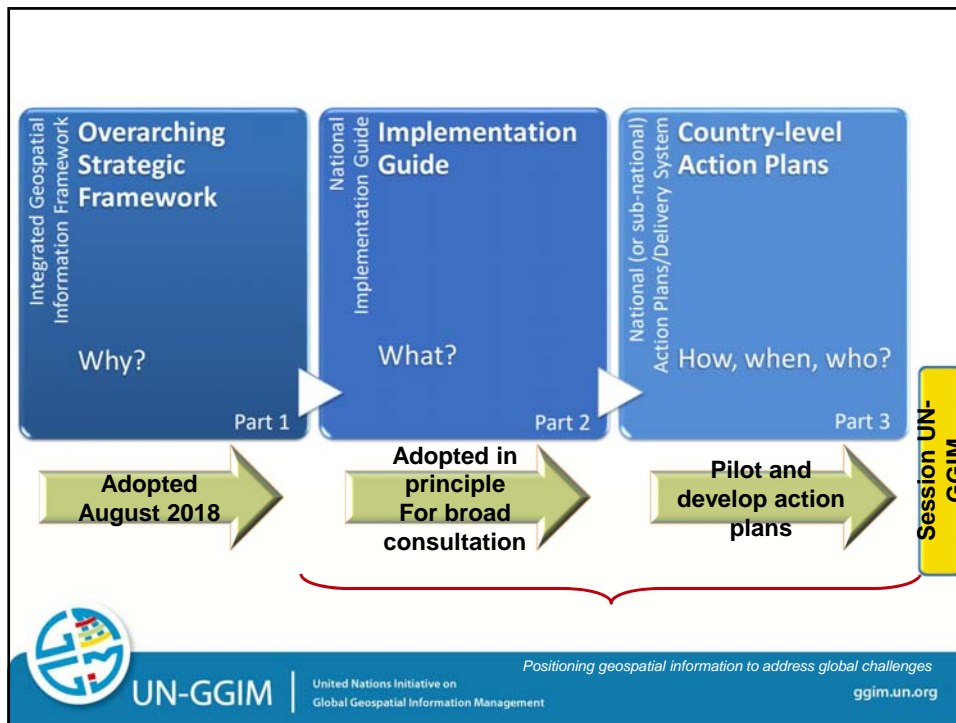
Integrated Geospatial Information Framework

Overarching Strategic Framework

Why?

Part 1

National Implementation Guide

Implementation Guide

What?

Part 2

National (or sub-national) Action Plans/Delivery System

Country-level Action Plans

How, when, who?

Part 3

Adopted August 2018

Adopted in principle For broad consultation

Pilot and develop action plans

Session UN-GGIM

UN-GGIM

United Nations Initiative on Global Geospatial Information Management

Positioning geospatial information to address global challenges

ggim.un.org